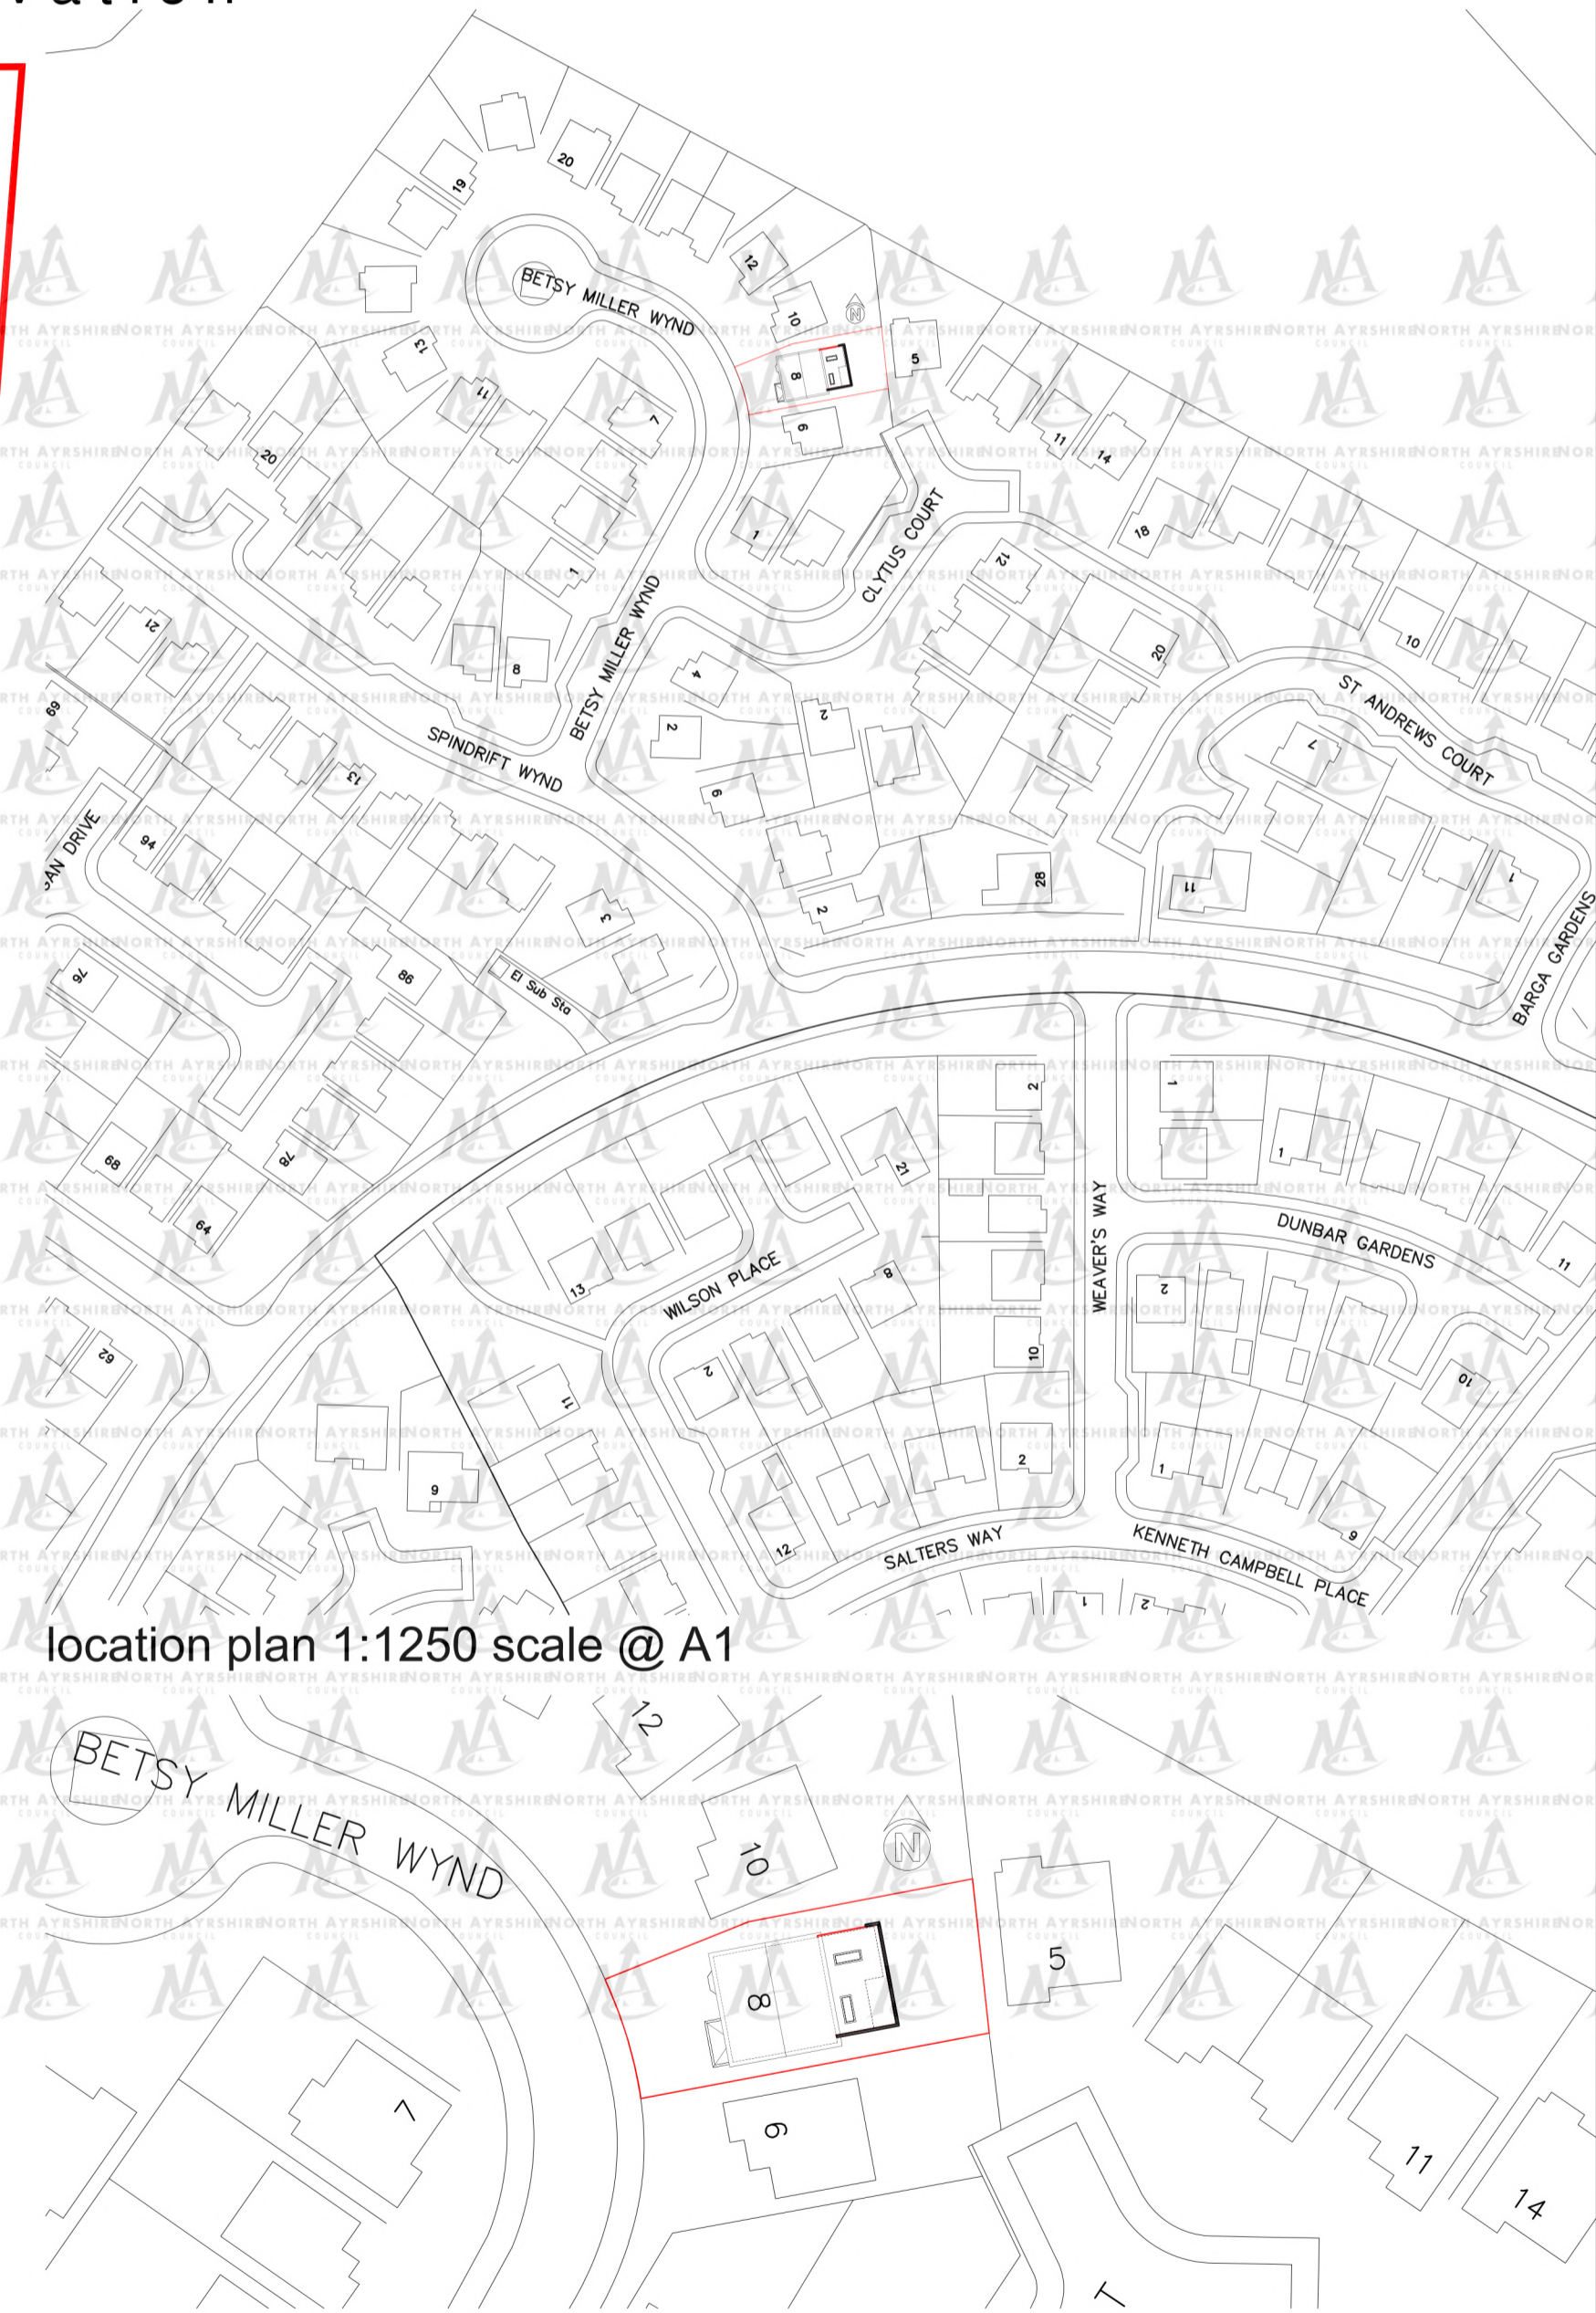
20
19
12
10
BETSY MILLER WYND
N
5
13
11
8
7
9
20
11
14
1
CLYTUS COURT
18
12
21
1
10
BETSY MILLER WYND
8
4
20
ST ANDREWS COURT
69
2
2
7
13
SPINDRIFT WYND
6
AN DRIVE
94
28
11
1
2
3
BARGA GARDENS
76
86
El Sub Sta
2
1
21
68
78
1
64
WEAVER'S WAY
DUNBAR GARDENS
11
13
8
WILSON PLACE
2
62
10
2
10
11
9
2
1
12
9
SALTERS WAY
KENNETH CAMPBELL PLACE
1
2

location plan 1:1250 scale @ A1

12
BETSY MILLER WYND
10
N
5
8
7
6
11
14
NORTH AYRSHIRE COUNCIL